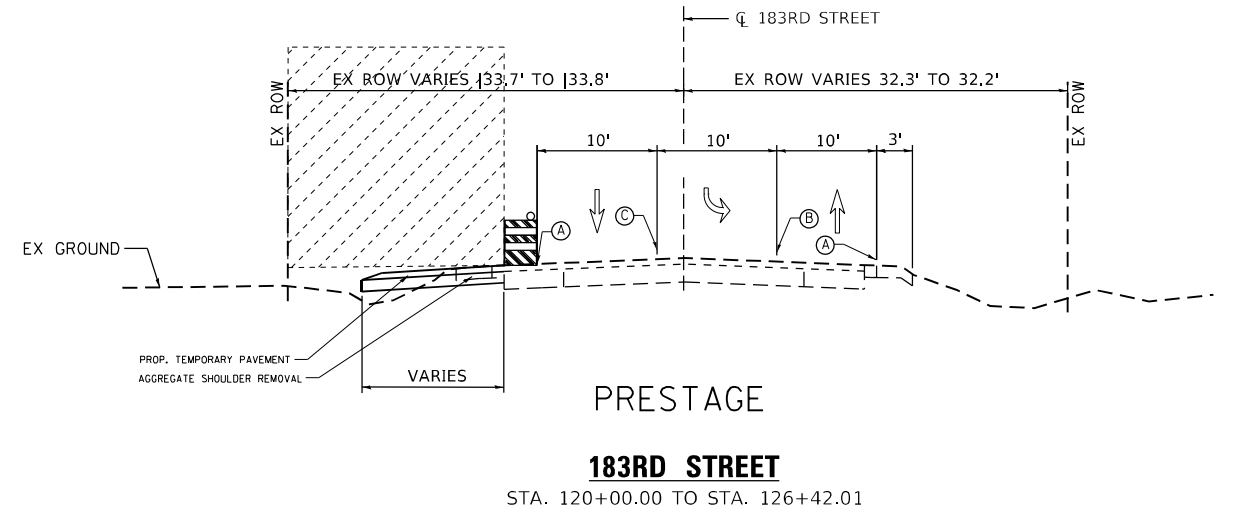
℄ 183RD STREET

EX ROW

EX ROW VARIES 33.7' TO 33.8'

EX ROW VARIES 32.3' TO 32.2'

EX ROW

10'

10'

10'

3'

A

C

B

A

EX GROUND

PROP. TEMPORARY PAVEMENT

AGGREGATE SHOULDER REMOVAL

VARIES

PRESTAGE

183RD STREET

STA. 120+00.00 TO STA. 126+42.01